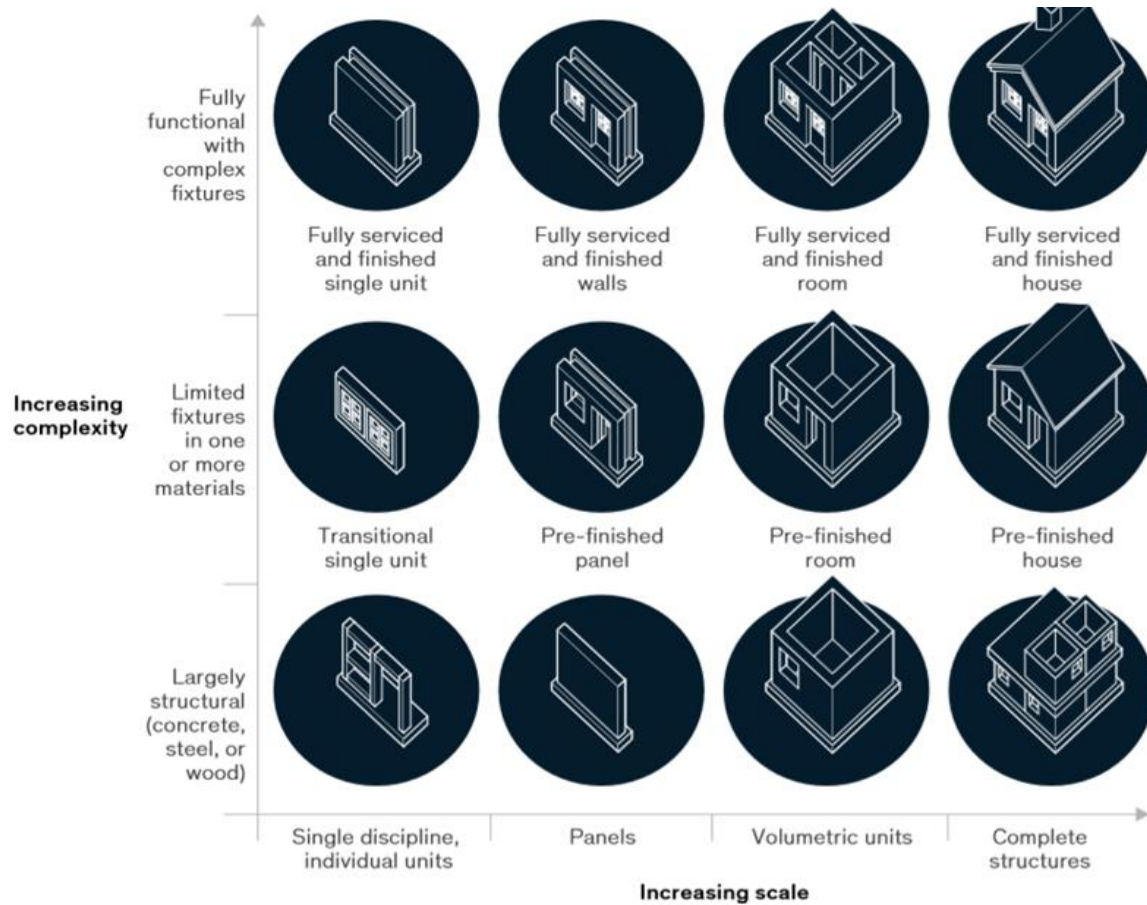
Fully functional with complex fixtures

Fully serviced and finished single unit

Fully serviced and finished walls

Fully serviced and finished room

Fully serviced and finished house

Increasing complexity

Limited fixtures in one or more materials

Transitional single unit

Pre-finished panel

Pre-finished room

Pre-finished house

Largely structural (concrete, steel, or wood)

Single discipline, individual units

Panels

Volumetric units

Complete structures

Increasing scale